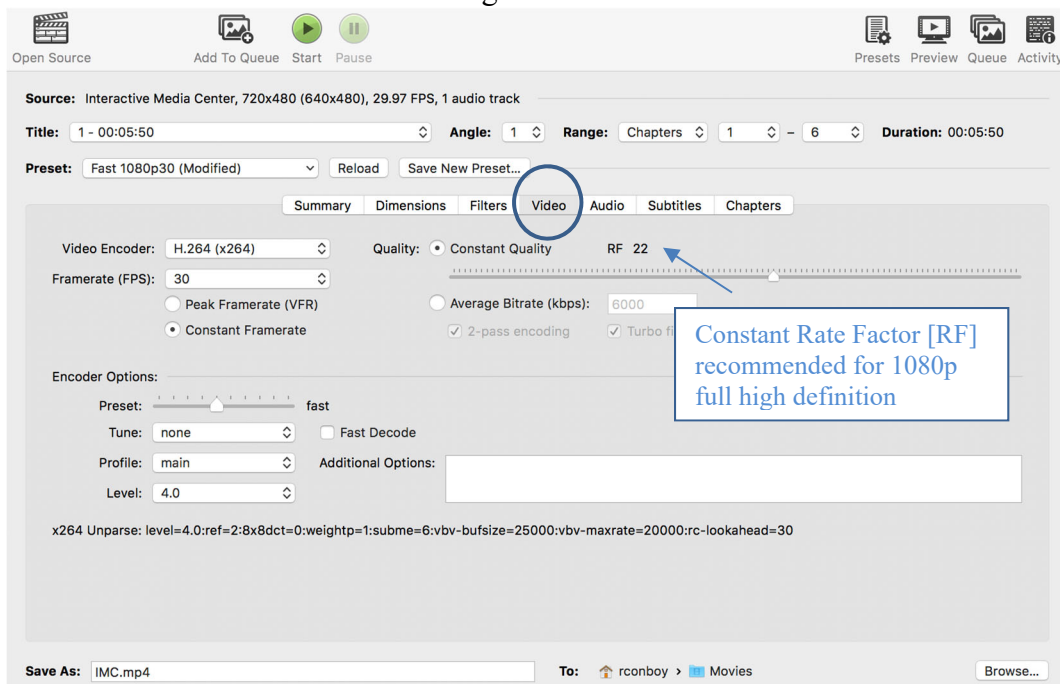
Open Source Add To Queue Start Pause Presets Preview Queue Activity

Source: Interactive Media Center, 720x480 (640x480), 29.97 FPS, 1 audio track

Title: 1 - 00:05:50 Angle: 1 Range: Chapters 1 – 6 Duration: 00:05:50

Preset: Fast 1080p30 (Modified) Reload Save New Preset...

Summary Dimensions Filters Video Audio Subtitles Chapters

Video Encoder: H.264 (x264)
Framerate (FPS): 30
Peak Framerate (VFR)
Constant Framerate

Quality: Constant Quality RF 22
Average Bitrate (kbps): 6000
2-pass encoding Turbo fi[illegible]

Constant Rate Factor [RF] recommended for 1080p full high definition

Encoder Options:
Preset: fast
Tune: none Fast Decode
Profile: main Additional Options:
Level: 4.0

x264 Unparse: level=4.0:ref=2:8x8dct=0:weightp=1:subme=6:vbv-bufsize=25000:vbv-maxrate=20000:rc-lookahead=30

Save As: IMC.mp4 To: rconboy › Movies Browse...